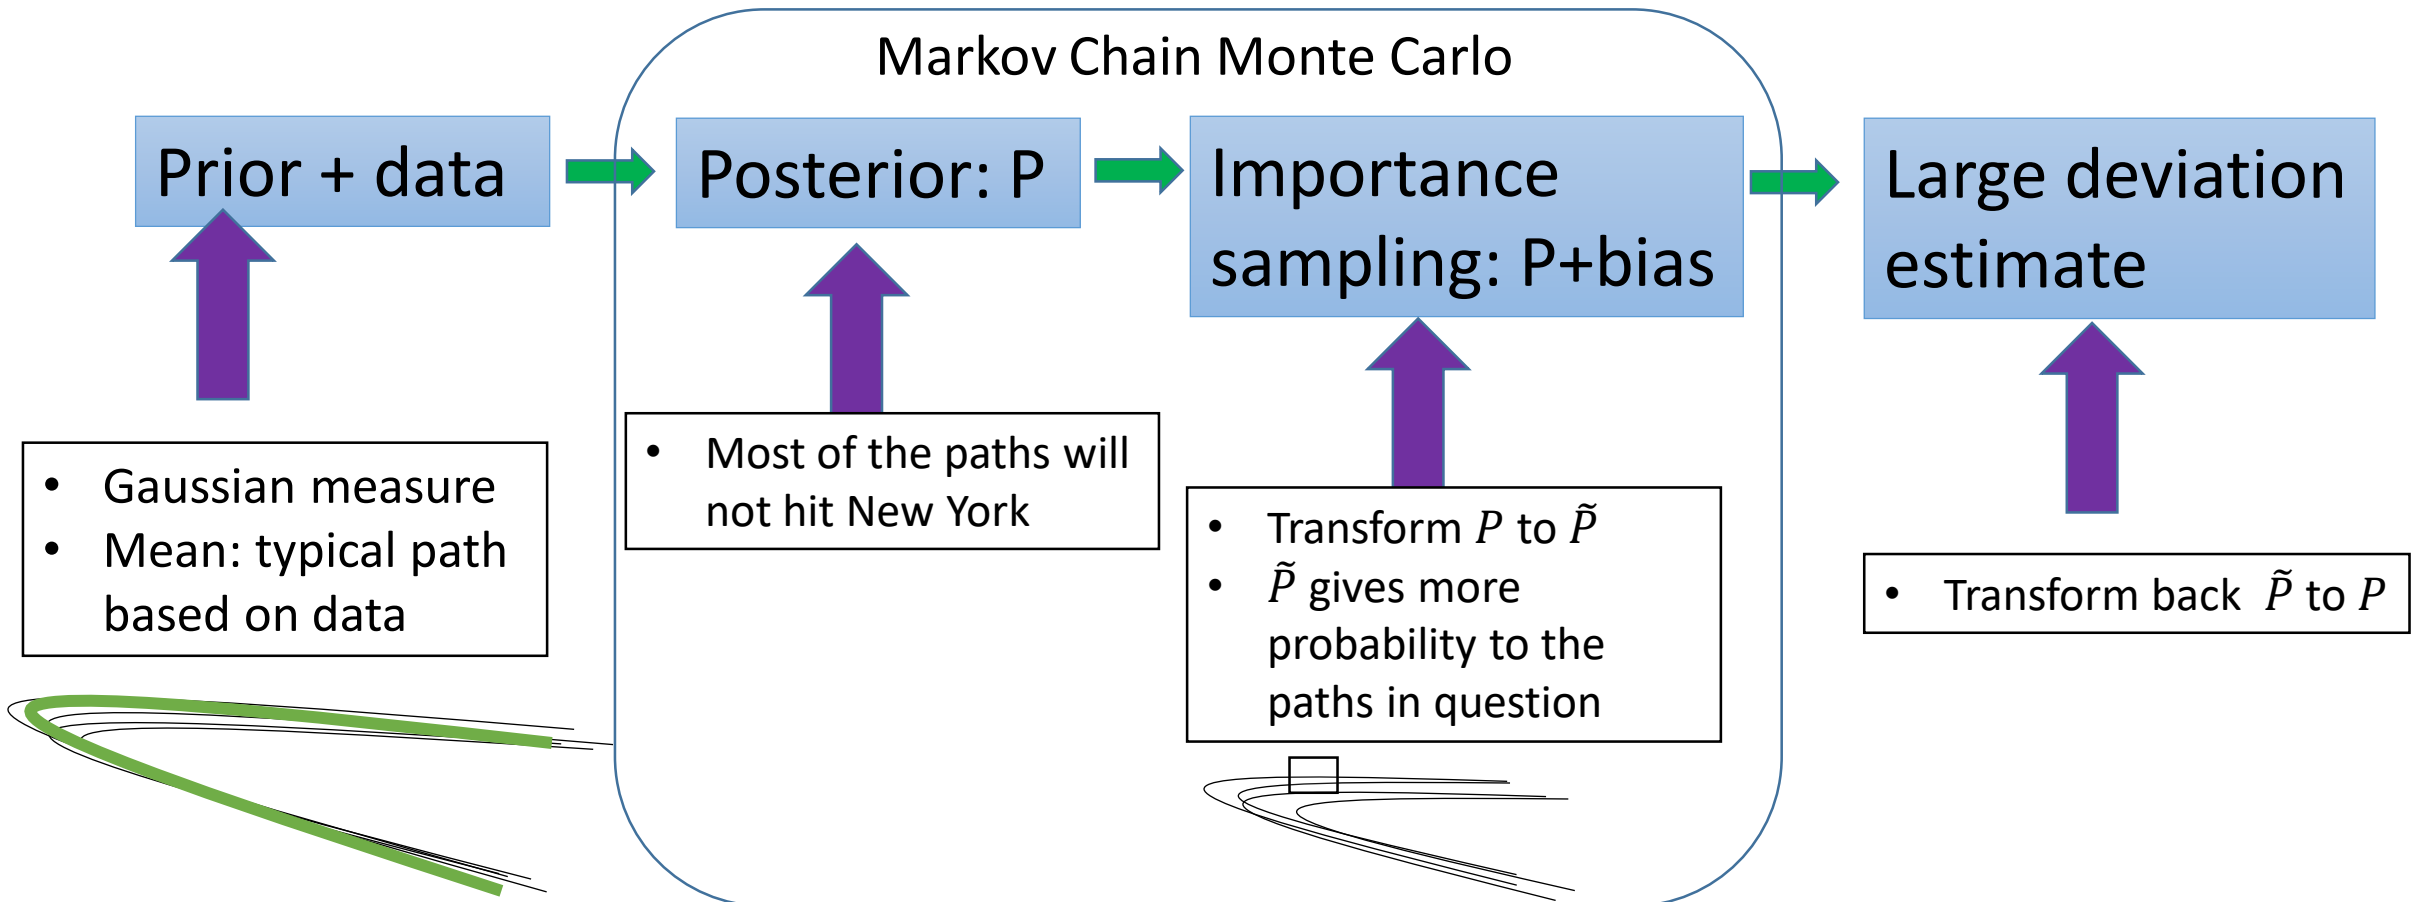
Markov Chain Monte Carlo

Prior + data

Posterior: P

Importance sampling: P+bias

Large deviation estimate

- Gaussian measure
- Mean: typical path based on data

- Most of the paths will not hit New York

- Transform $P$ to $\tilde{P}$
- $\tilde{P}$ gives more probability to the paths in question

- Transform back $\tilde{P}$ to $P$